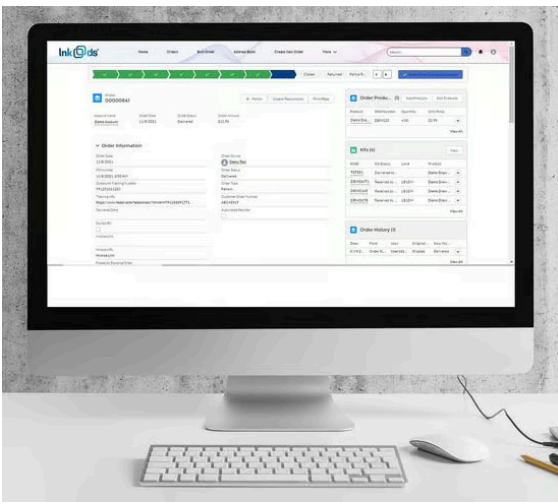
InkDs

Home Orders Bulk Order Address Book Create new Order More

Search...

Closed Returned Return R...

Order
00000847

Account Name Demo Account Order Date 11/8/2021 Order Status Delivered Order Amount $11.94

Order Information

Order Date 11/8/2021

Order Status Delivered

Order Type Return

Tracking URL

Order Products (1)

Product Demo Ess...

Kits (4)

Order History (3)

View All